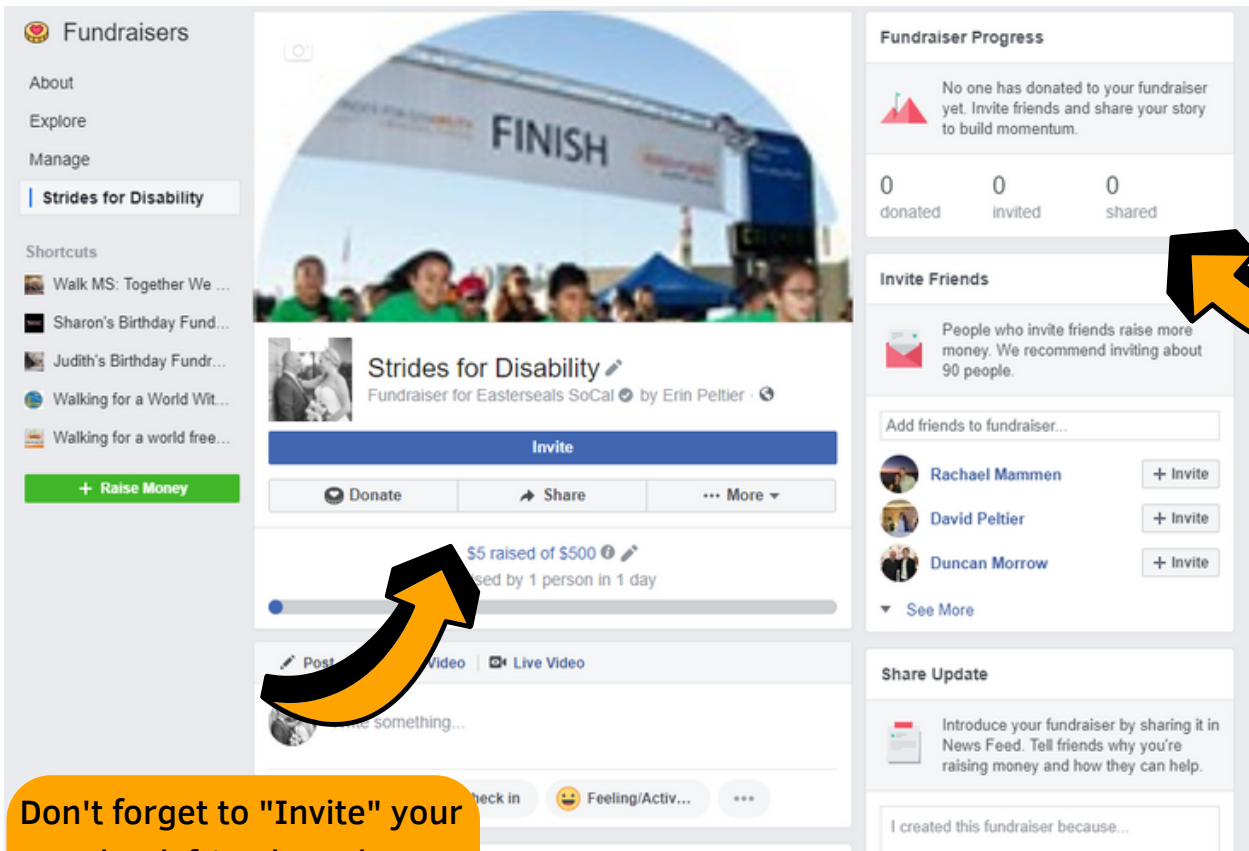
Fundraisers

About

Explore

Manage

Strides for Disability

Shortcuts

Walk MS: Together We ...

Sharon's Birthday Fund...

Judith's Birthday Fundr...

Walking for a World Wit...

Walking for a world free...

+ Raise Money

FINISH

Strides for Disability

Fundraiser for Easterseals SoCal by Erin Peltier ·

Invite

Donate

Share

··· More

$5 raised of $500

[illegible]sed by 1 person in 1 day

Post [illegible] Video

Live Video

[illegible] something...

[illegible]heck in

Feeling/Activ...

···

Don't forget to "Invite" your

Fundraiser Progress

No one has donated to your fundraiser yet. Invite friends and share your story to build momentum.

0 donated

0 invited

0 shared

Invite Friends

People who invite friends raise more money. We recommend inviting about 90 people.

Add friends to fundraiser...

Rachael Mammen + Invite

David Peltier + Invite

Duncan Morrow + Invite

See More

Share Update

Introduce your fundraiser by sharing it in News Feed. Tell friends why you're raising money and how they can help.

I created this fundraiser because...